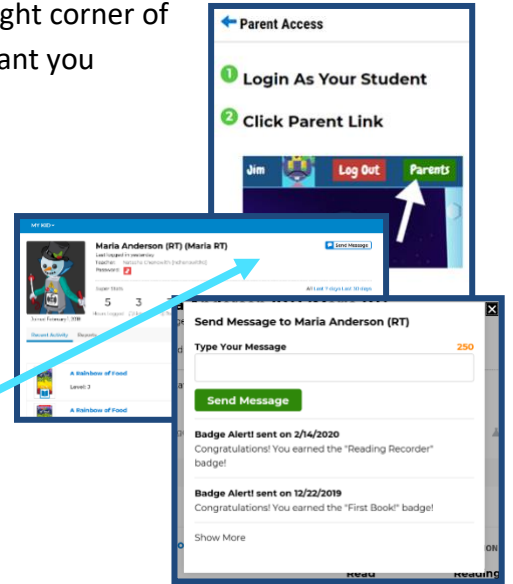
ght corner of
ant you

Parent Access

1 Login As Your Student

2 Click Parent Link

Jim
Log Out
Parents

MY KID
Maria Anderson (RT) (Maria RT)
Last logged in yesterday
Teacher: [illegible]
Password:
Send Message
Super Stats
All Last 7 days Last 30 days
5
3
Recent Activity
Reports
A Rainbow of Food
Level: 3
A Rainbow of Food

Send Message to Maria Anderson (RT)
Type Your Message
250
Send Message
Badge Alert! sent on 2/14/2020
Congratulations! You earned the "Reading Recorder" badge!
Badge Alert! sent on 12/22/2019
Congratulations! You earned the "First Book!" badge!
Show More
Read
Reading